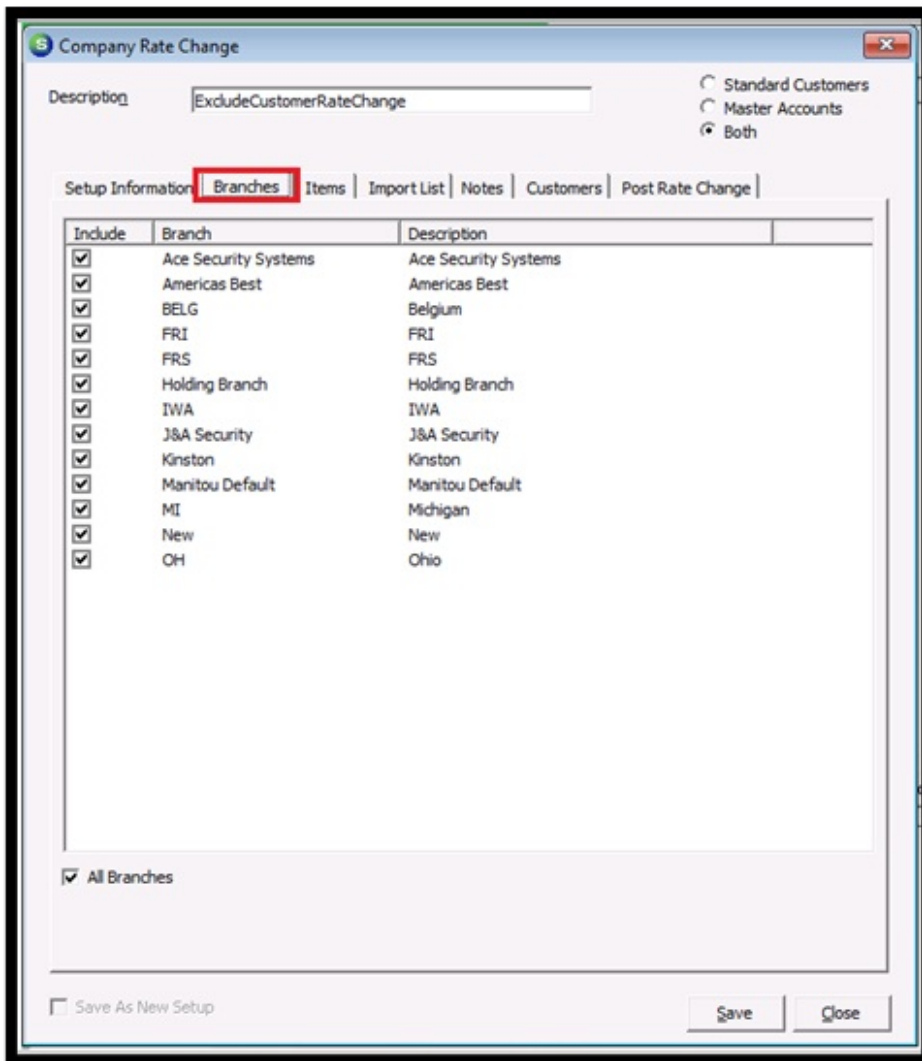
Company Rate Change

Description ExcludeCustomerRateChange

Standard Customers
Master Accounts
Both

Setup Information | Branches | Items | Import List | Notes | Customers | Post Rate Change

| Include | Branch | Description |
|---|---|---|
| ☑ | Ace Security Systems | Ace Security Systems |
| ☑ | Americas Best | Americas Best |
| ☑ | BELG | Belgium |
| ☑ | FRI | FRI |
| ☑ | FRS | FRS |
| ☑ | Holding Branch | Holding Branch |
| ☑ | IWA | IWA |
| ☑ | J&A Security | J&A Security |
| ☑ | Kinston | Kinston |
| ☑ | Manitou Default | Manitou Default |
| ☑ | MI | Michigan |
| ☑ | New | New |
| ☑ | OH | Ohio |

All Branches

Save As New Setup

Save Close